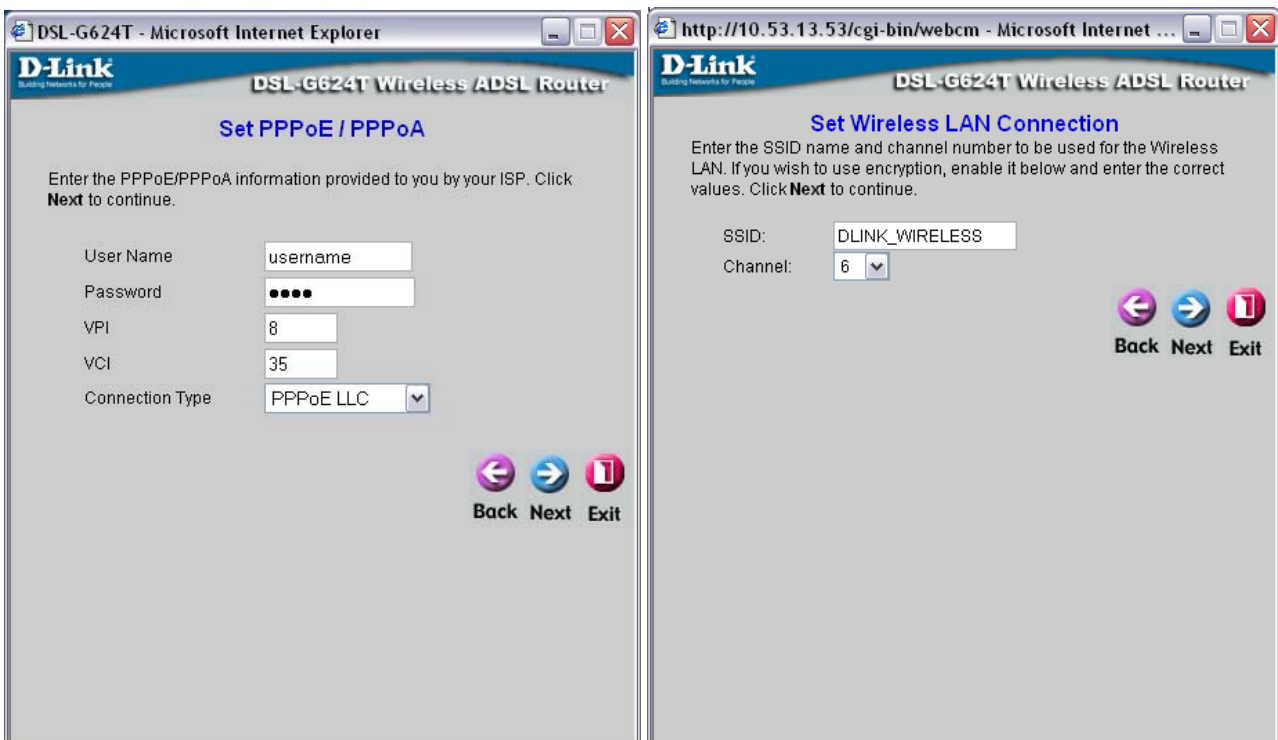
DSL-G624T - Microsoft Internet Explorer

D-Link
Building Networks for People

DSL-G624T Wireless ADSL Router

Set PPPoE / PPPoA

Enter the PPPoE/PPPoA information provided to you by your ISP. Click **Next** to continue.

User Name username
Password ●●●●
VPI 8
VCI 35
Connection Type PPPoE LLC

Back Next Exit

http://10.53.13.53/cgi-bin/webcm - Microsoft Internet ...

D-Link
Building Networks for People

DSL-G624T Wireless ADSL Router

Set Wireless LAN Connection

Enter the SSID name and channel number to be used for the Wireless LAN. If you wish to use encryption, enable it below and enter the correct values. Click **Next** to continue.

SSID: DLINK_WIRELESS
Channel: 6

Back Next Exit